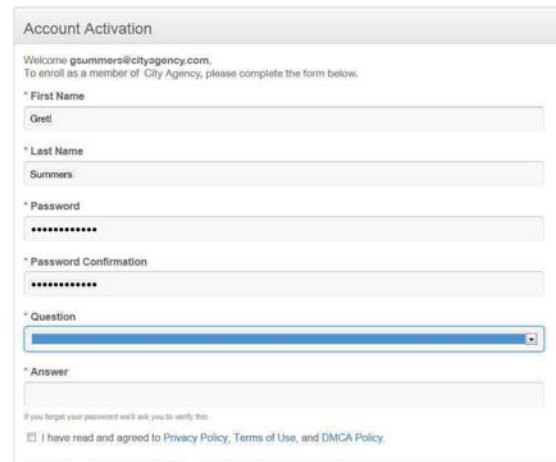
Account Activation

Welcome gsummers@cityagency.com,
To enroll as a member of City Agency, please complete the form below.

* First Name

Gretl

* Last Name

Summers

* Password

•••••••••••••

* Password Confirmation

•••••••••••••

* Question

* Answer

If you forget your password we'll ask you to verify this.

I have read and agreed to Privacy Policy, Terms of Use, and DMCA Policy.